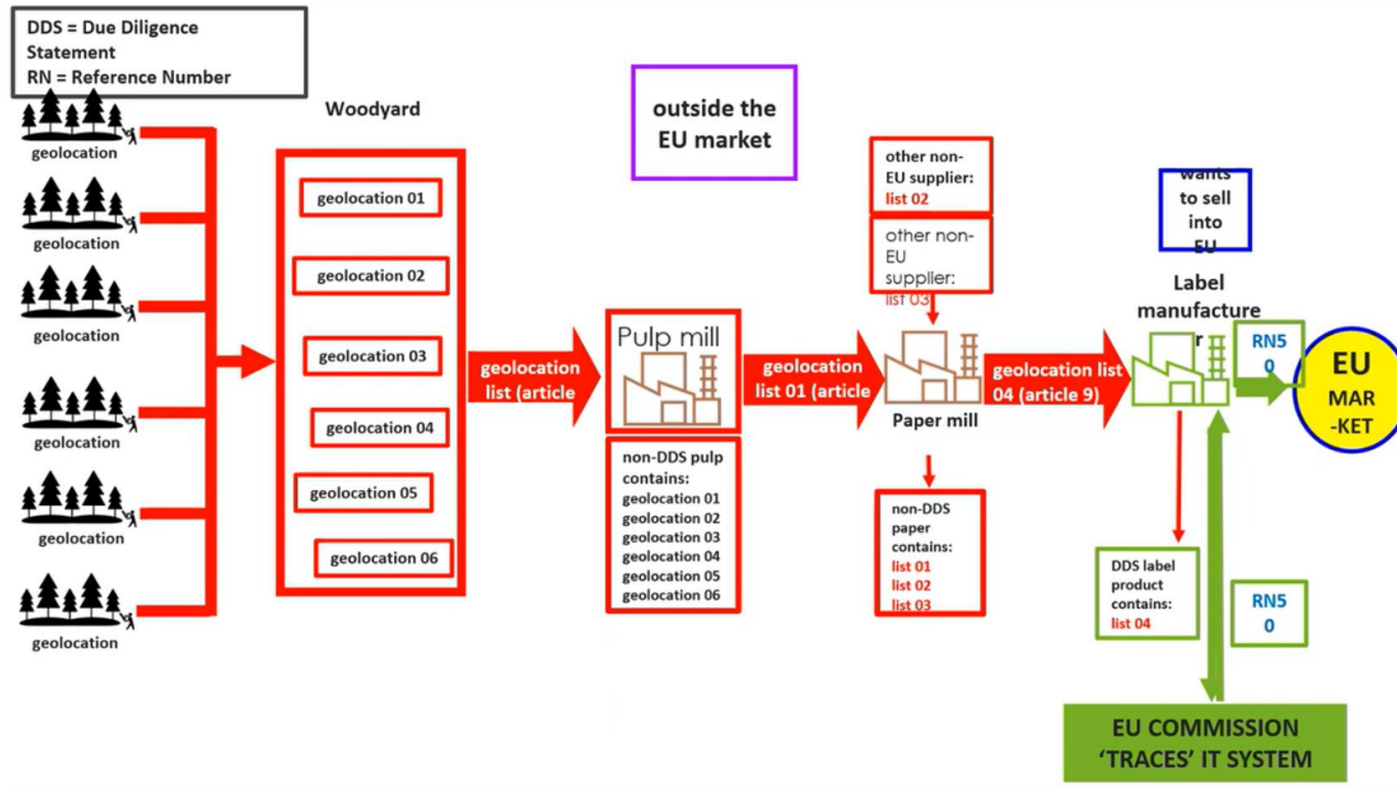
DDS = Due Diligence Statement
RN = Reference Number

geolocation
geolocation
geolocation
geolocation
geolocation
geolocation

Woodyard

geolocation 01
geolocation 02
geolocation 03
geolocation 04
geolocation 05
geolocation 06

geolocation list (article

outside the EU market

Pulp mill

non-DDS pulp contains:
geolocation 01
geolocation 02
geolocation 03
geolocation 04
geolocation 05
geolocation 06

geolocation list 01 (article

other non-EU supplier:
list 02

other non-EU supplier:
list 03

Paper mill

non-DDS paper contains:
list 01
list 02
list 03

geolocation list 04 (article 9)

wants to sell into EU

Label manufacture r

RN5 0

EU MAR-KET

DDS label product contains:
list 04

RN5 0

EU COMMISSION 'TRACES' IT SYSTEM